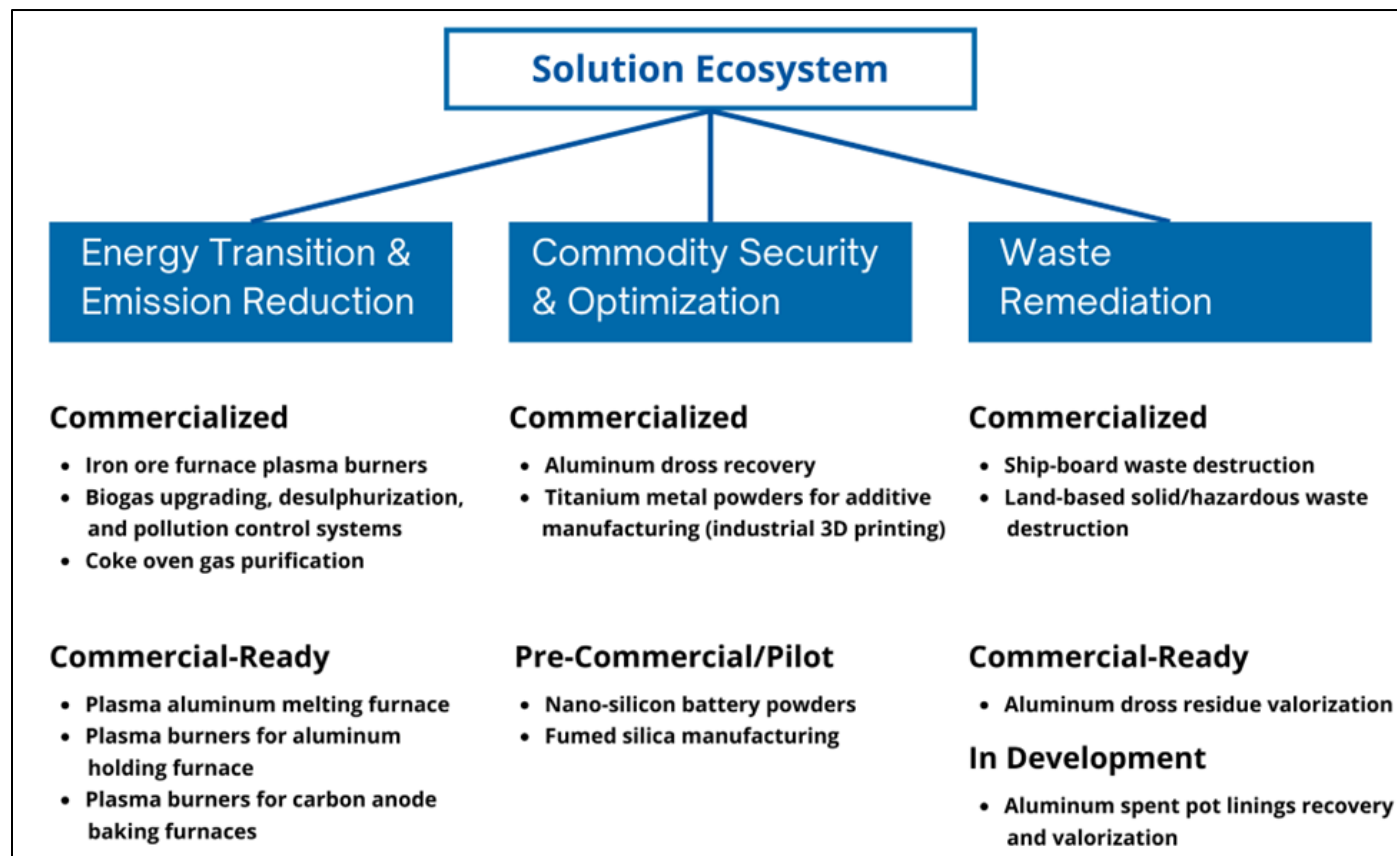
Solution Ecosystem

Energy Transition & Emission Reduction

Commercialized

- Iron ore furnace plasma burners
- Biogas upgrading, desulphurization, and pollution control systems
- Coke oven gas purification

Commercial-Ready

- Plasma aluminum melting furnace
- Plasma burners for aluminum holding furnace
- Plasma burners for carbon anode baking furnaces

Commodity Security & Optimization

Commercialized

- Aluminum dross recovery
- Titanium metal powders for additive manufacturing (industrial 3D printing)

Pre-Commercial/Pilot

- Nano-silicon battery powders
- Fumed silica manufacturing

Waste Remediation

Commercialized

- Ship-board waste destruction
- Land-based solid/hazardous waste destruction

Commercial-Ready

- Aluminum dross residue valorization

In Development

- Aluminum spent pot linings recovery and valorization